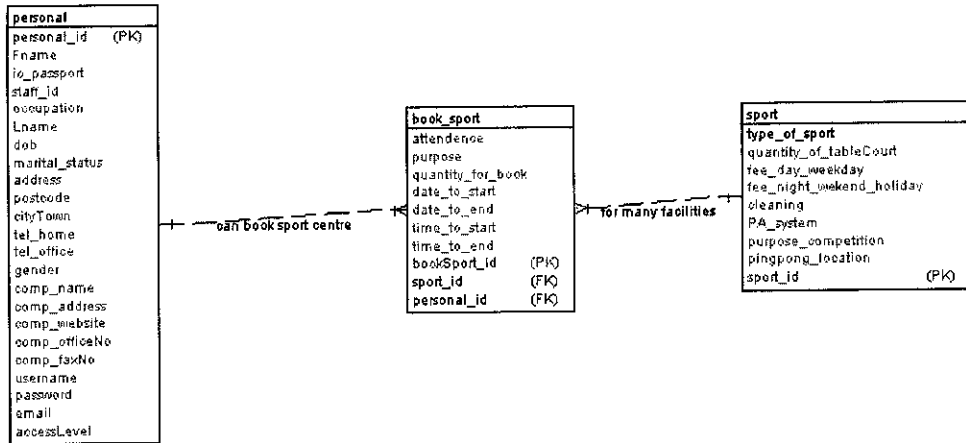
personal
personal_id (PK)
Fname
ic_passport
staff_id
occupation
Lname
dob
marital_status
address
postcode
cityTown
tel_home
tel_office
gender
comp_name
comp_address
comp_website
comp_officeNo
comp_faxNo
username
password
email
accessLevel

can book sport centre

book_sport
attendence
purpose
quantity_for_book
date_to_start
date_to_end
time_to_start
time_to_end
bookSport_id (PK)
sport_id (FK)
personal_id (FK)

for many facilities

sport
type_of_sport
quantity_of_tableCourt
fee_day_weekday
fee_night_wekend_holiday
cleaning
PA_system
purpose_competition
pingpong_location
sport_id (PK)